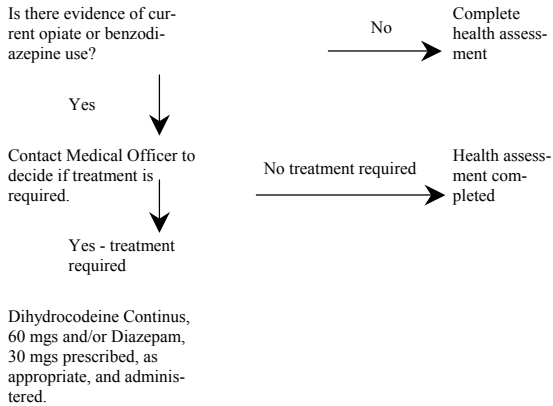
Is there evidence of current opiate or benzodiazepine use?

No

Complete health assessment

Yes

Contact Medical Officer to decide if treatment is required.

No treatment required

Health assessment completed

Yes - treatment required

Dihydrocodeine Continus, 60 mgs and/or Diazepam, 30 mgs prescribed, as appropriate, and administered.